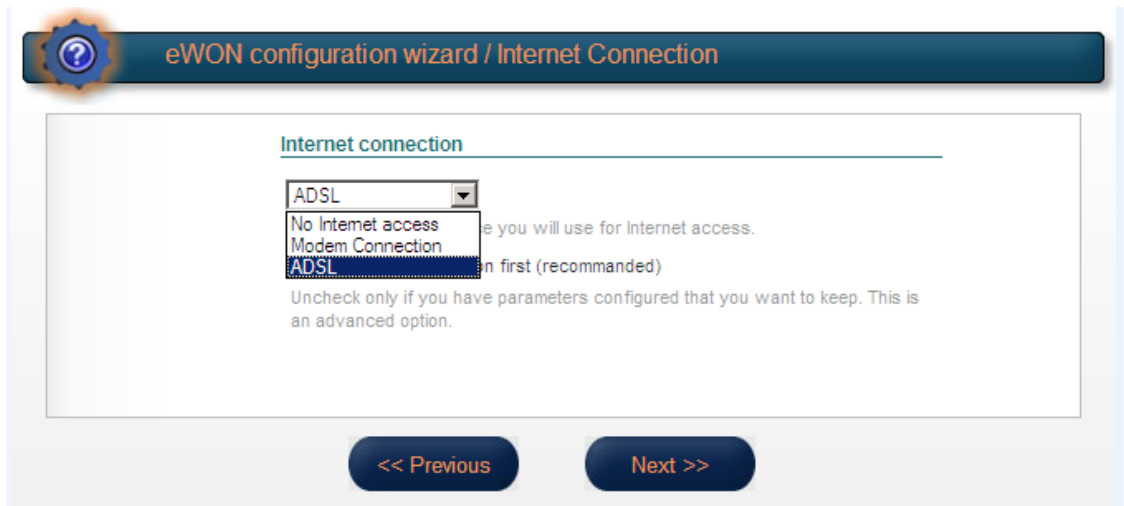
?

eWON configuration wizard / Internet Connection

Internet connection

ADSL

No Internet access
Modem Connection
ADSL

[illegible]e you will use for Internet access.

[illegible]n first (recommanded)

Uncheck only if you have parameters configured that you want to keep. This is an advanced option.

<< Previous

Next >>